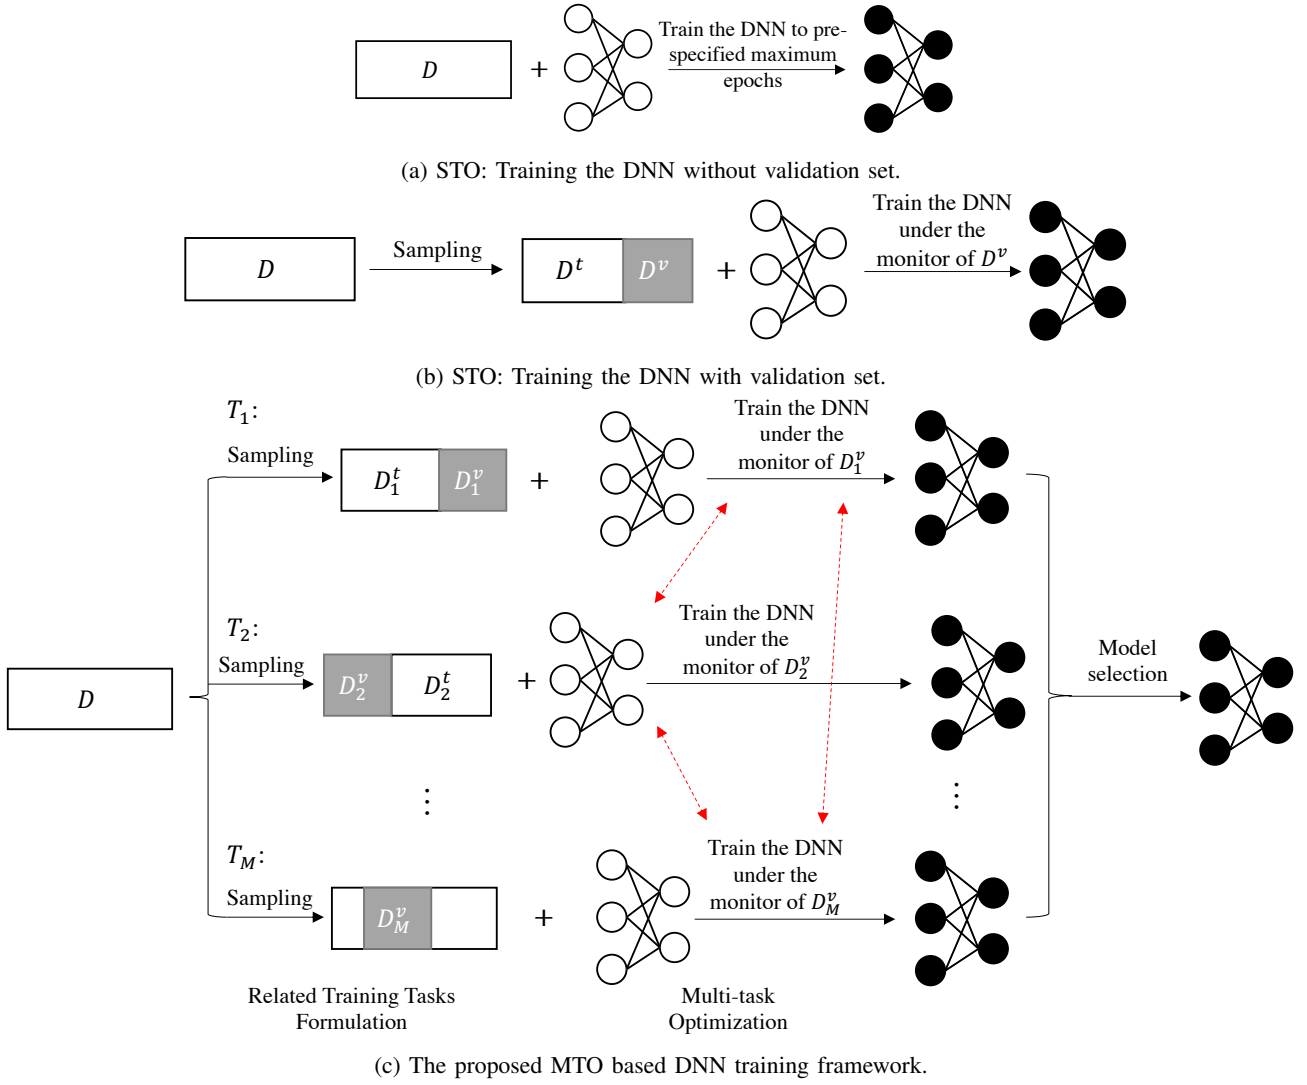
$D$ + Train the DNN to pre-specified maximum epochs

(a) STO: Training the DNN without validation set.

$D$ Sampling $D^t$ $D^v$ + Train the DNN under the monitor of $D^v$

(b) STO: Training the DNN with validation set.

$T_1$:

Sampling $D_1^t$ $D_1^v$ + Train the DNN under the monitor of $D_1^v$

$T_2$:

Sampling $D_2^v$ $D_2^t$ + Train the DNN under the monitor of $D_2^v$

$D$

Model selection

⋮

⋮

$T_M$:

Sampling $D_M^v$ + Train the DNN under the monitor of $D_M^v$

Related Training Tasks Formulation

Multi-task Optimization

(c) The proposed MTO based DNN training framework.